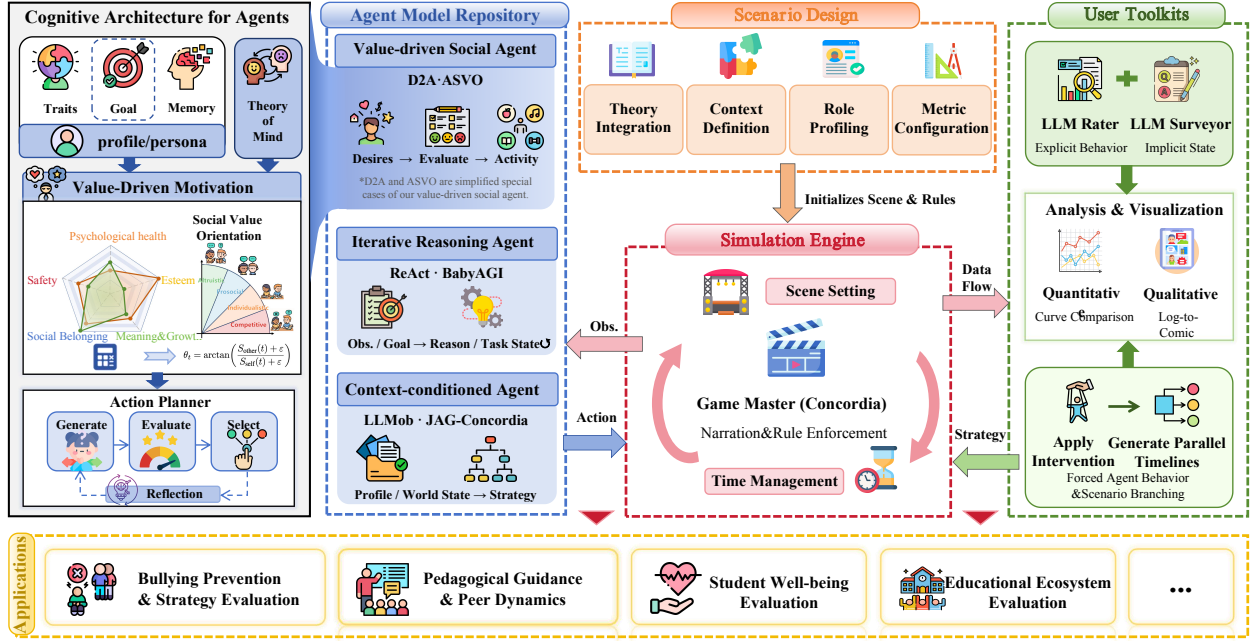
Cognitive Architecture for Agents

Traits

Goal

Memory

Theory of Mind

profile/persona

Value-Driven Motivation

Psychological health

Social Value Orientation

Safety

Esteem

Altruistic

Prosocial

Individualistic

Competitive

Social Belonging

Meaning&Growth

$\theta_t = \arctan\left(\frac{S_{other}(t)+\varepsilon}{S_{self}(t)+\varepsilon}\right)$

Action Planner

Generate

Evaluate

Select

Reflection

Agent Model Repository

Value-driven Social Agent

D2A·ASVO

Desires → Evaluate → Activity

*D2A and ASVO are simplified special cases of our value-driven social agent.

Iterative Reasoning Agent

ReAct · BabyAGI

Obs. / Goal → Reason / Task State

Context-conditioned Agent

LLMob · JAG-Concordia

Profile / World State → Strategy

Scenario Design

Theory Integration

Context Definition

Role Profiling

Metric Configuration

Initializes Scene & Rules

Simulation Engine

Scene Setting

Obs.

Action

Game Master (Concordia)

Narration&Rule Enforcement

Time Management

Data Flow

Strategy

User Toolkits

LLM Rater

LLM Surveyor

Explicit Behavior

Implicit State

Analysis & Visualization

Quantitative

Curve Comparison

Qualitative

Log-to-Comic

Apply Intervention

Generate Parallel Timelines

Forced Agent Behavior &Scenario Branching

Applications

Bullying Prevention & Strategy Evaluation

Pedagogical Guidance & Peer Dynamics

Student Well-being Evaluation

Educational Ecosystem Evaluation

...